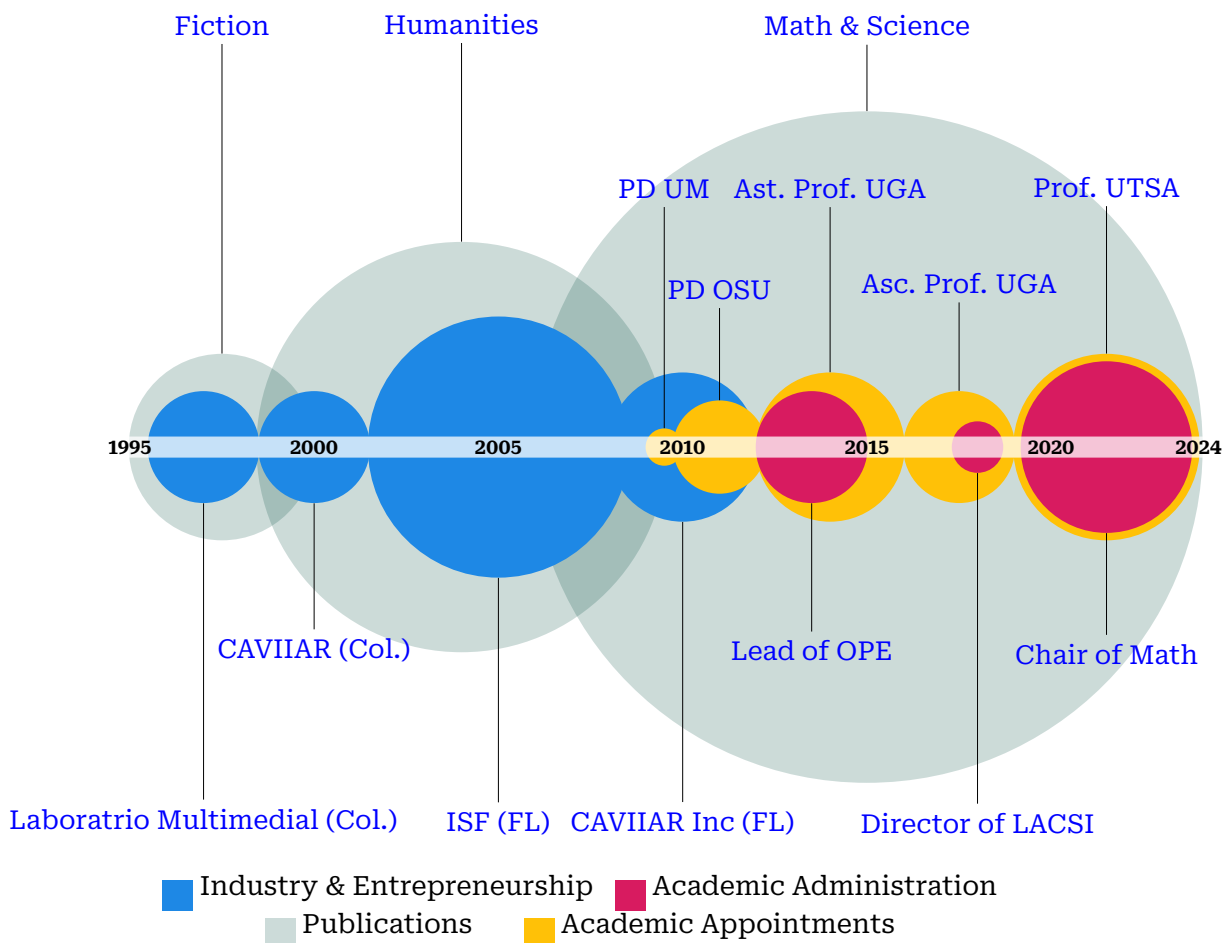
Fiction

Humanities

Math & Science

PD UM

Ast. Prof. UGA

Prof. UTSA

PD OSU

Asc. Prof. UGA

1995

2000

2005

2010

2015

2020

2024

CAVIIAR (Col.)

Lead of OPE

Chair of Math

Laboratrio Multimedial (Col.)

ISF (FL)

CAVIIAR Inc (FL)

Director of LACSI

Industry & Entrepreneurship

Academic Administration

Publications

Academic Appointments